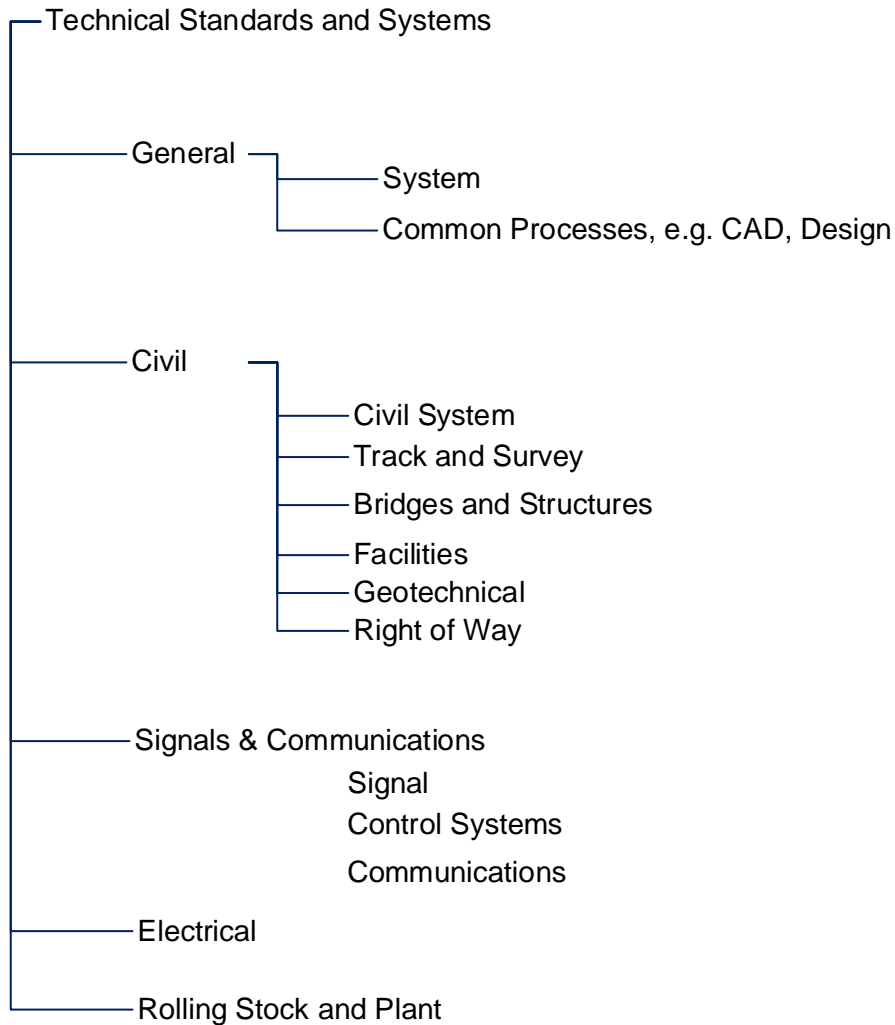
Technical Standards and Systems

General

System

Common Processes, e.g. CAD, Design

Civil

Civil System

Track and Survey

Bridges and Structures

Facilities

Geotechnical

Right of Way

Signals & Communications

Signal

Control Systems

Communications

Electrical

Rolling Stock and Plant